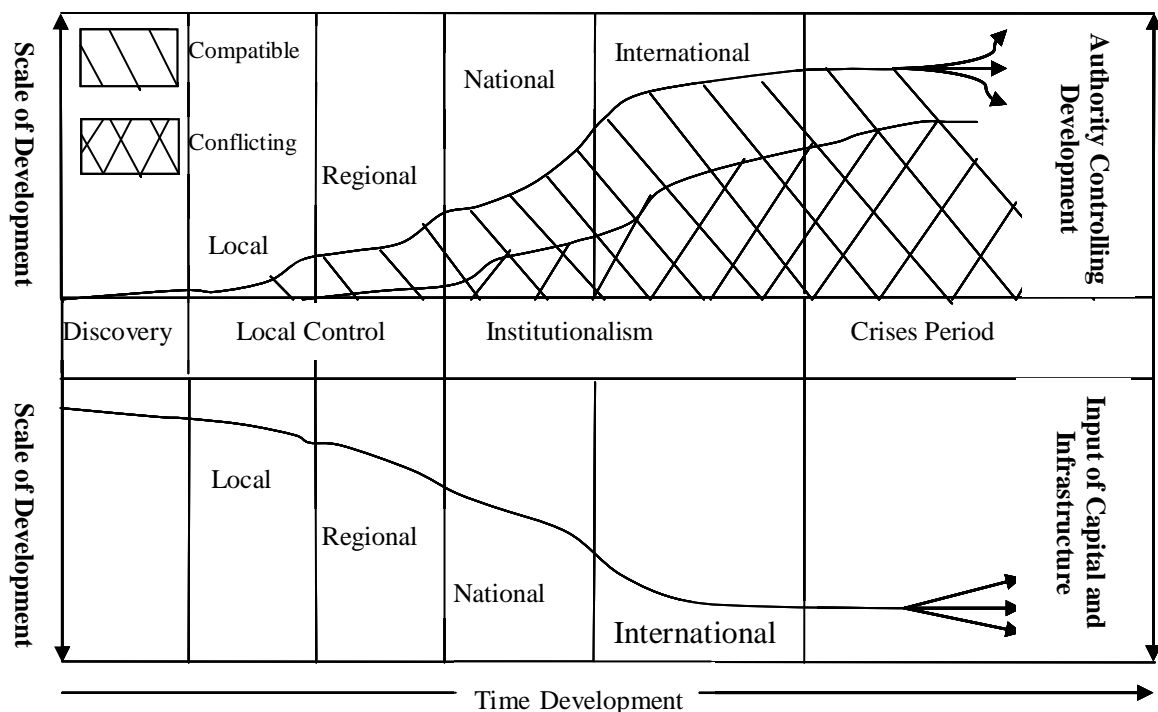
Scale of Development

Compatible

Conflicting

Local

Regional

National

International

Authority Controlling Development

Discovery

Local Control

Institutionalism

Crises Period

Scale of Development

Local

Regional

National

International

Input of Capital and Infrastructure

Time Development